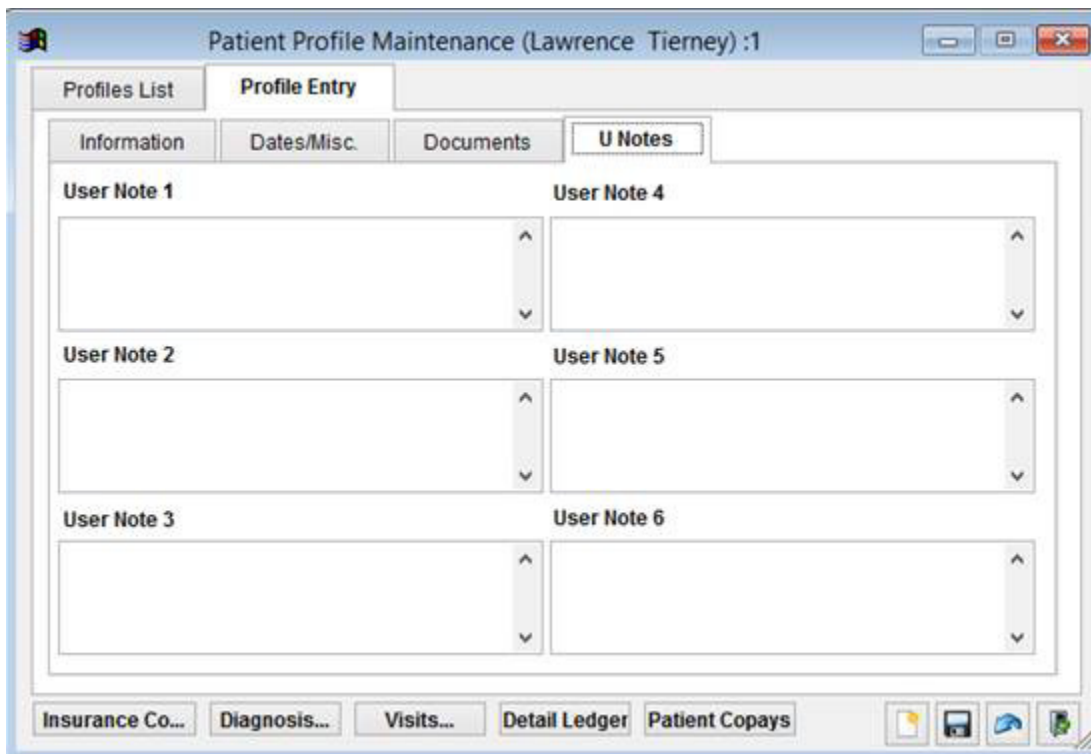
Patient Profile Maintenance (Lawrence  Tierney) :1

Profiles List

Profile Entry

Information

Dates/Misc.

Documents

U Notes

User Note 1

User Note 4

User Note 2

User Note 5

User Note 3

User Note 6

Insurance Co...

Diagnosis...

Visits...

Detail Ledger

Patient Copays